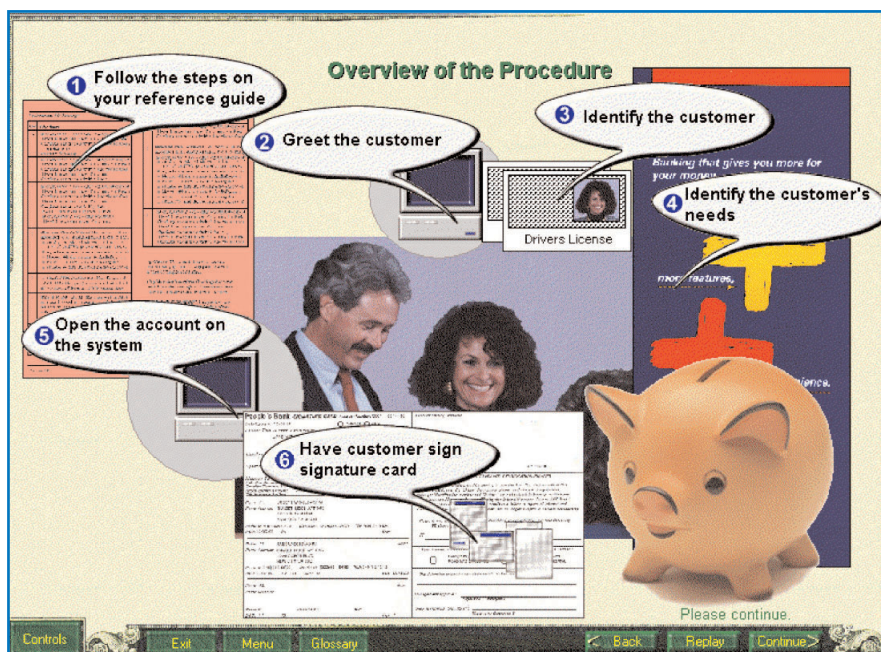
Overview of the Procedure

1 Follow the steps on your reference guide

2 Greet the customer

3 Identify the customer

Drivers License

Banking that gives you more for your money

4 Identify the customer's needs

more features,

5 Open the account on the system

6 Have customer sign signature card

Please continue.

Controls

Exit

Menu

Glossary

Back

Replay

Continue